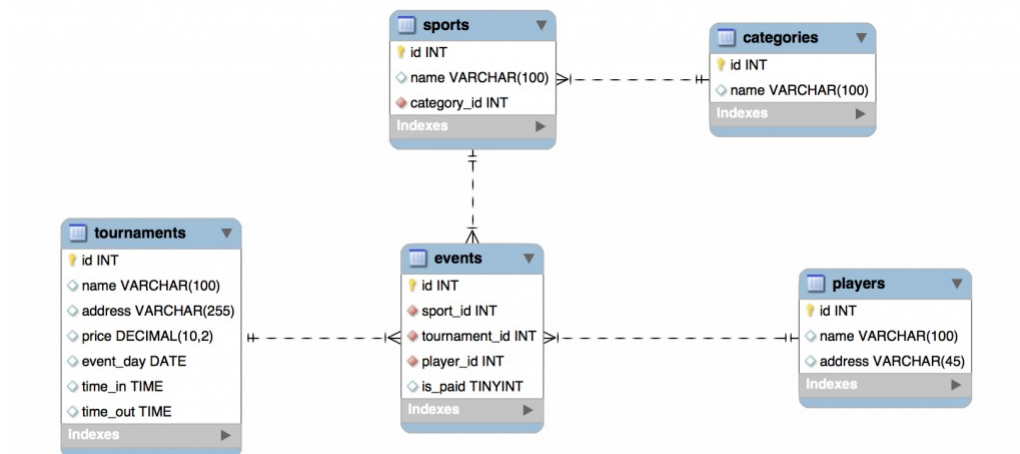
sports
id INT
name VARCHAR(100)
category_id INT
Indexes

categories
id INT
name VARCHAR(100)
Indexes

tournaments
id INT
name VARCHAR(100)
address VARCHAR(255)
price DECIMAL(10,2)
event_day DATE
time_in TIME
time_out TIME
Indexes

events
id INT
sport_id INT
tournament_id INT
player_id INT
is_paid TINYINT
Indexes

players
id INT
name VARCHAR(100)
address VARCHAR(45)
Indexes